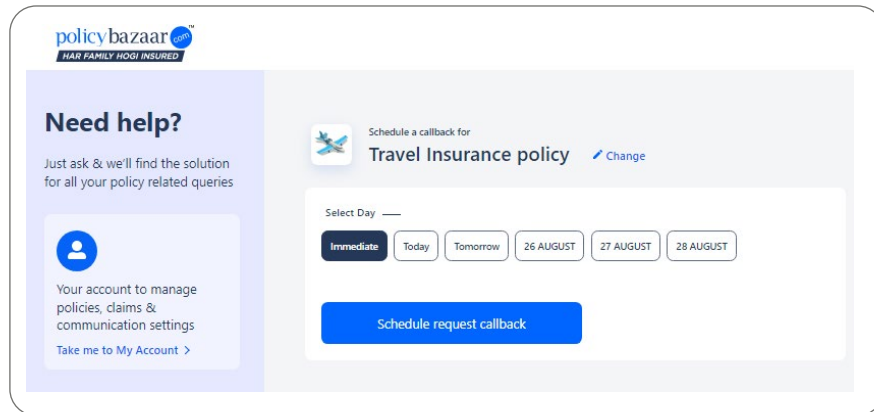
policybazaar.com™
HAR FAMILY HOGI INSURED

Need help?

Just ask & we'll find the solution for all your policy related queries

Your account to manage policies, claims & communication settings

Take me to My Account >

Schedule a callback for
Travel Insurance policy
Change

Select Day

Immediate
Today
Tomorrow
26 AUGUST
27 AUGUST
28 AUGUST

Schedule request callback